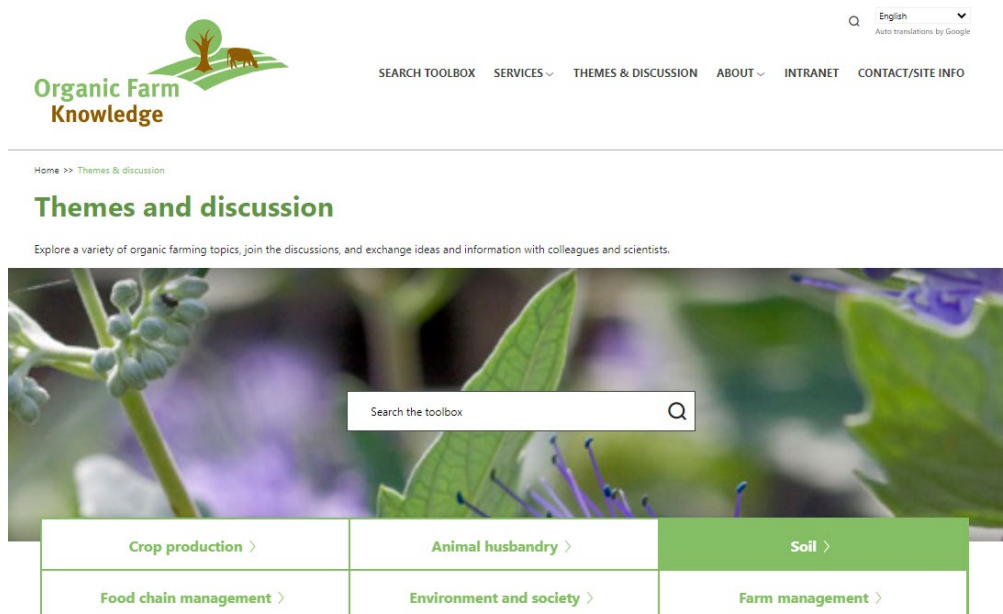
English
Auto translations by Google

Organic Farm Knowledge

SEARCH TOOLBOX SERVICES THEMES & DISCUSSION ABOUT INTRANET CONTACT/SITE INFO

Home >> Themes & discussion

Themes and discussion

Explore a variety of organic farming topics, join the discussions, and exchange ideas and information with colleagues and scientists.

Search the toolbox

| Crop production › | Animal husbandry › | Soil › |
|---|---|---|
| Food chain management › | Environment and society › | Farm management › |